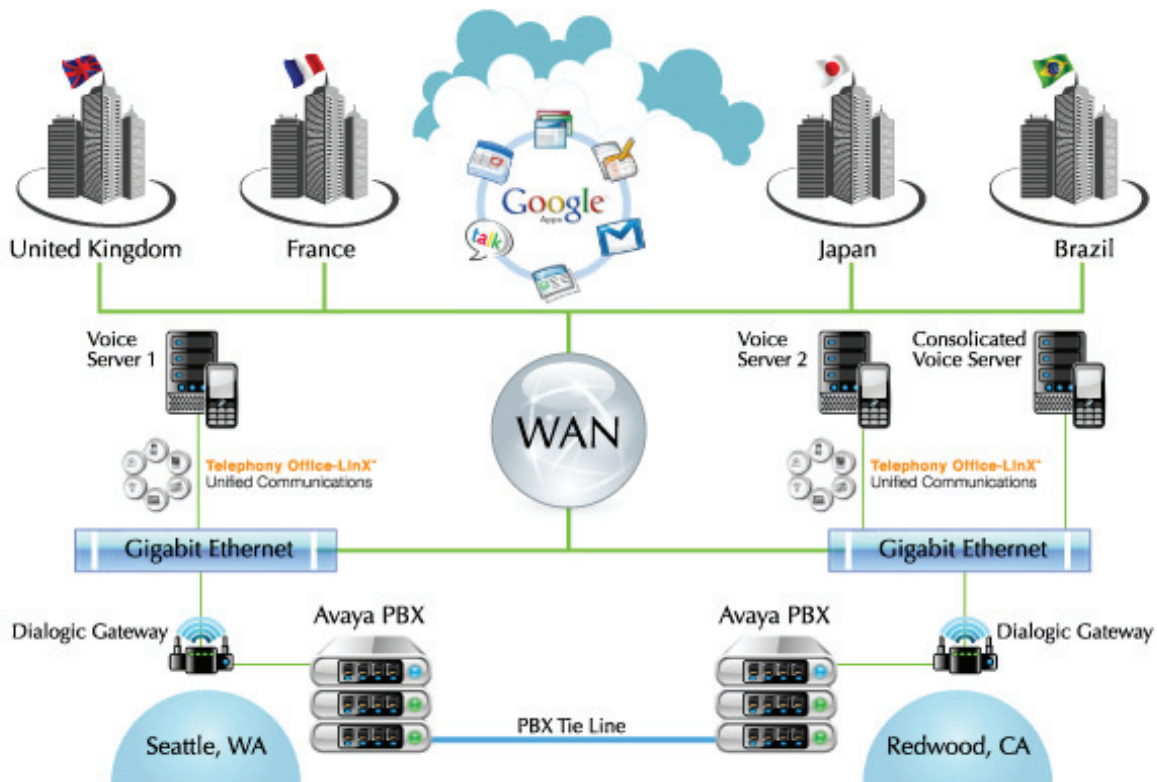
United Kingdom

France

Google Apps

talk

Japan

Brazil

Voice Server 1

Voice Server 2

Consolicated Voice Server

WAN

Telephony Office-LinX™ Unified Communications

Telephony Office-LinX™ Unified Communications

Gigabit Ethernet

Gigabit Ethernet

Dialogic Gateway

Avaya PBX

Avaya PBX

Dialogic Gateway

PBX Tie Line

Seattle, WA

Redwood, CA